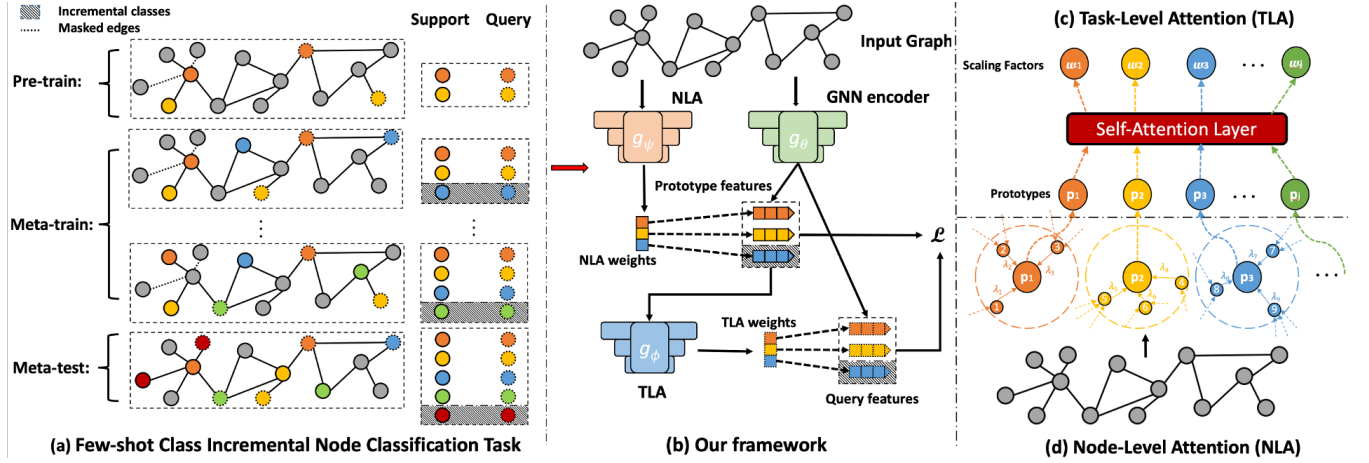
Incremental classes
Masked edges

Support Query

Pre-train:

Meta-train:

Meta-test:

(a) Few-shot Class Incremental Node Classification Task

Input Graph

NLA

GNN encoder

$g_\psi$

$g_\theta$

Prototype features

NLA weights

$\mathcal{L}$

$g_\phi$

TLA

TLA weights

Query features

(b) Our framework

(c) Task-Level Attention (TLA)

Scaling Factors $\omega_1$ $\omega_2$ $\omega_3$ · · · $\omega_j$

Self-Attention Layer

Prototypes $p_1$ $p_2$ $p_3$ · · · $p_j$

2 3 $\lambda_2$ $\lambda_3$ $\lambda_1$ $p_1$ 1

$\lambda_4$ $p_2$ 4 5 6 $\lambda_5$ $\lambda_6$

7 $\lambda_7$ 8 $\lambda_8$ $p_3$ $\lambda_9$ 9

· · ·

(d) Node-Level Attention (NLA)